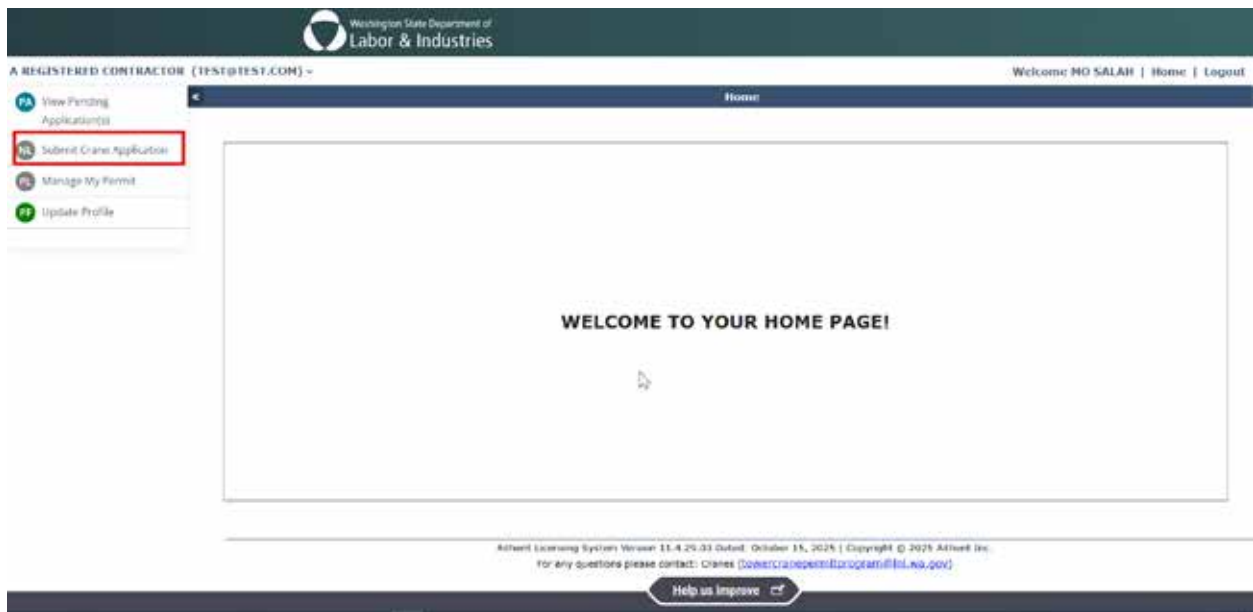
Washington State Department of Labor & Industries

A REGISTERED CONTRACTOR (TEST@TEST.COM) ▾

Welcome MO SALAH | Home | Logout

PA View Pending Application(s)

NL Submit Crane Application

PL Manage My Permit

PF Update Profile

Home

WELCOME TO YOUR HOME PAGE!

Athent Licensing System Version 11.4.25.03 Dated: October 15, 2025 | Copyright © 2025 Athent Inc.
For any questions please contact: Cranes (towercranepermitprogram@lni.wa.gov)

Help us Improve